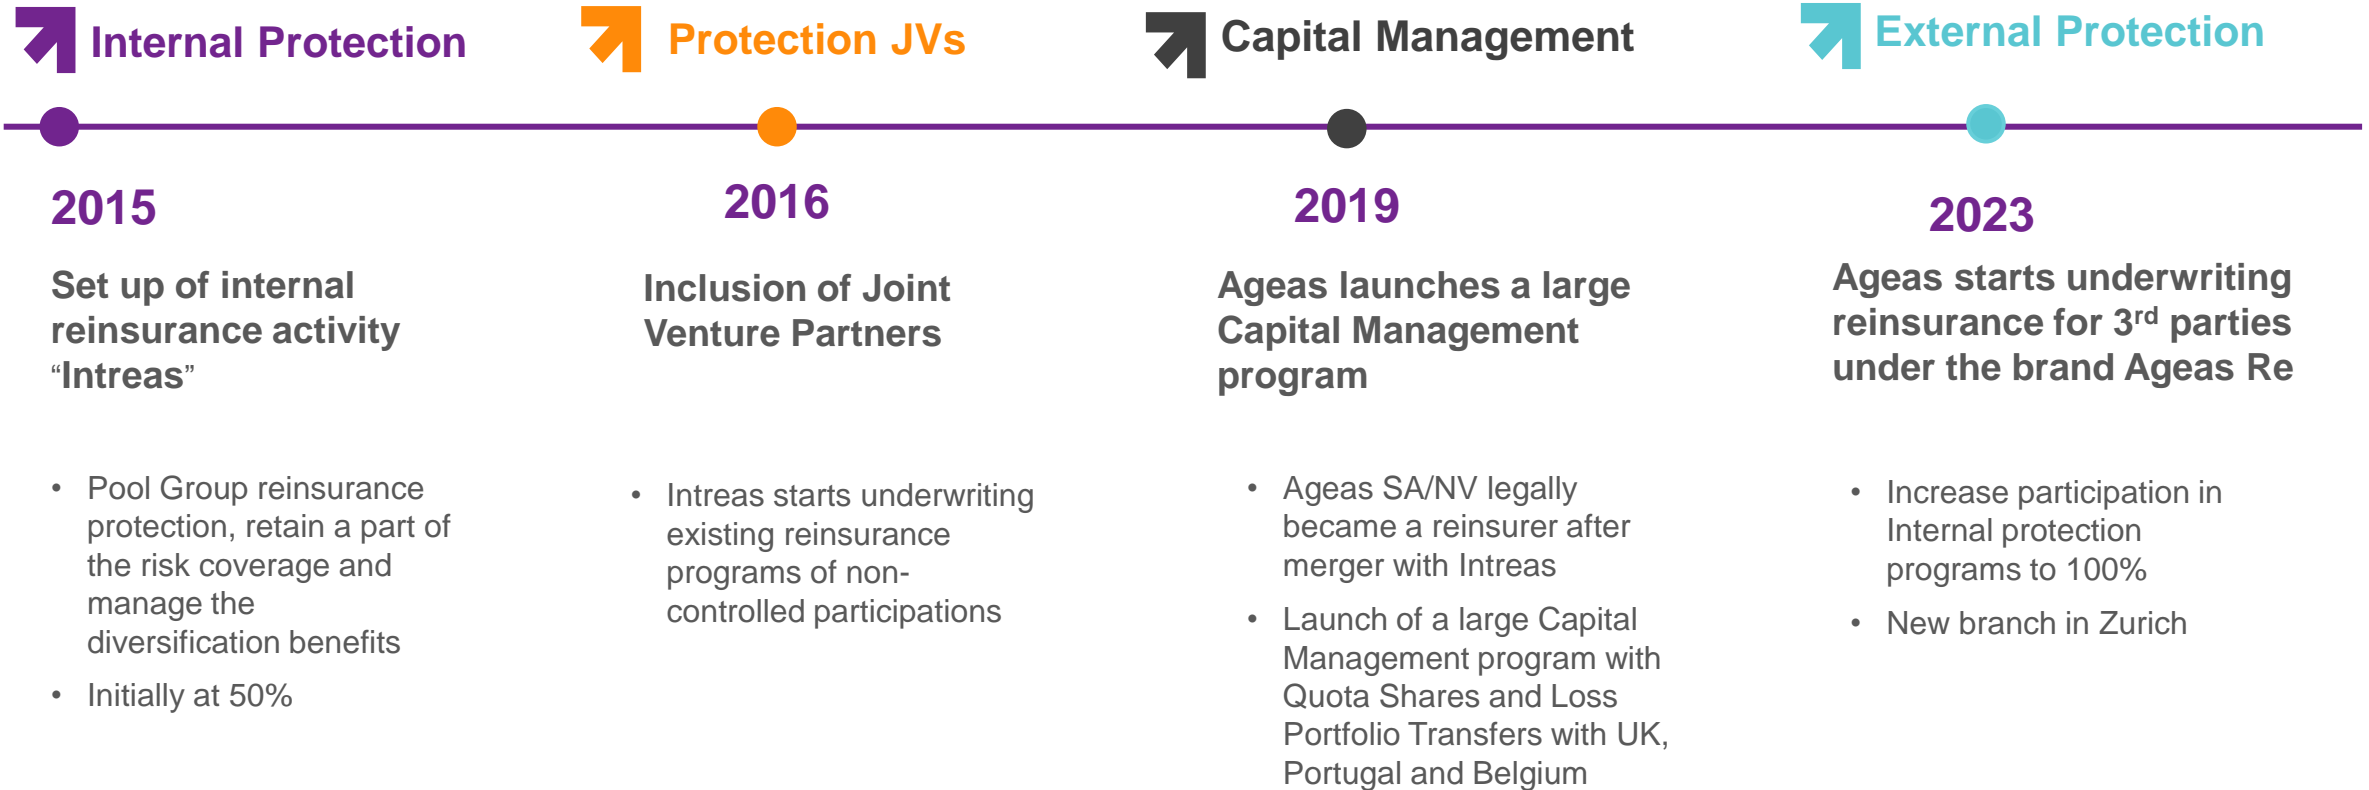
Internal Protection

2015

Set up of internal reinsurance activity “Intreas”

- Pool Group reinsurance protection, retain a part of the risk coverage and manage the diversification benefits
- Initially at 50%

Protection JVs

2016

Inclusion of Joint Venture Partners

- Intreas starts underwriting existing reinsurance programs of non-controlled participations

Capital Management

2019

Ageas launches a large Capital Management program

- Ageas SA/NV legally became a reinsurer after merger with Intreas
- Launch of a large Capital Management program with Quota Shares and Loss Portfolio Transfers with UK, Portugal and Belgium

External Protection

2023

Ageas starts underwriting reinsurance for 3$^{rd}$ parties under the brand Ageas Re

- Increase participation in Internal protection programs to 100%
- New branch in Zurich